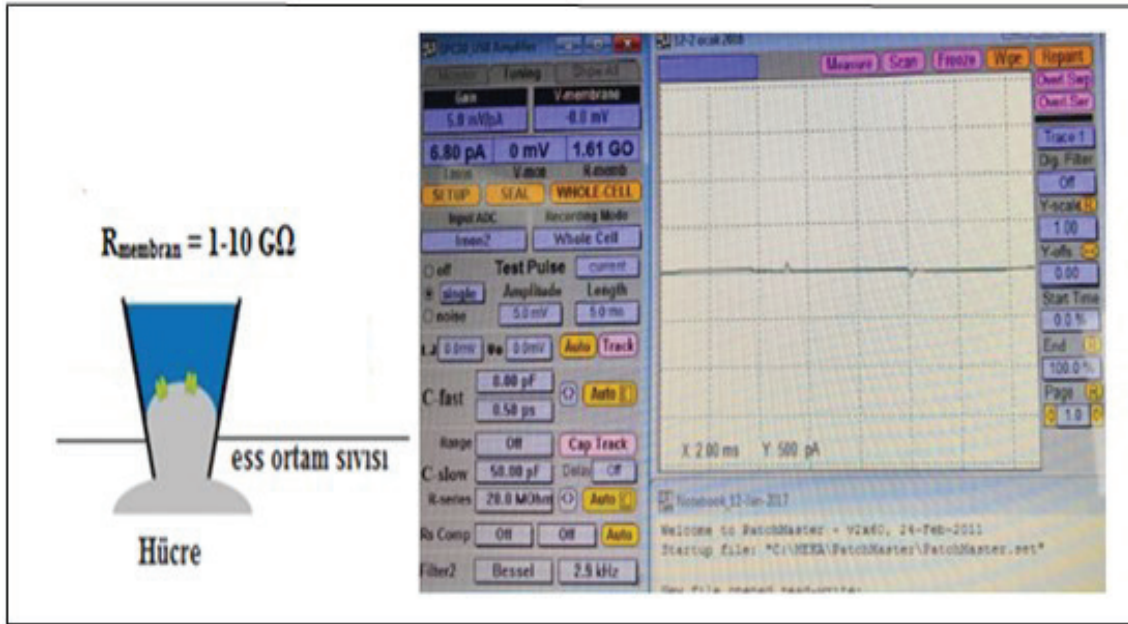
$R_{membran}$ = 1-10 GΩ

ess ortam sıvısı

Hücre

EPC10 USB Amplifier

Tuning

Show All

Gain

V-membrane

5.0 mV/pA

-8.0 mV

6.80 pA

0 mV

1.61 GΩ

V-mon

R-memb

SETUP

SEAL

WHOLE CELL

Input ADC

Recording Mode

Imon2

Whole Cell

off

Test Pulse

current

single

Amplitude

Length

noise

5.0 mV

5.0 ms

0.0mV

0.0mV

Auto

Track

0.00 pF

C-fast

Auto

0.50 µs

Range

Off

Cap Track

C-slow

50.00 pF

Delay

Off

R-series

20.0 MOhm

Auto

Rs Comp

Off

Off

Auto

Filter2

Bessel

2.9 kHz

Measure

Scan

Freeze

Wipe

Repaint

Overl.Swp

Overl.Ser

Trace 1

Dig. Filter

Off

Y-scale

1.00

Y-offs

0.00

Start Time

0.0 %

End

100.0 %

Page

1.0

X 2.00 ms Y 500 pA

Notebook 12-Şub-2017

Welcome to PatchMaster - v2x60, 24-Feb-2011
Startup file: "C:\HEKA\PatchMaster\PatchMaster.set"

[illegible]